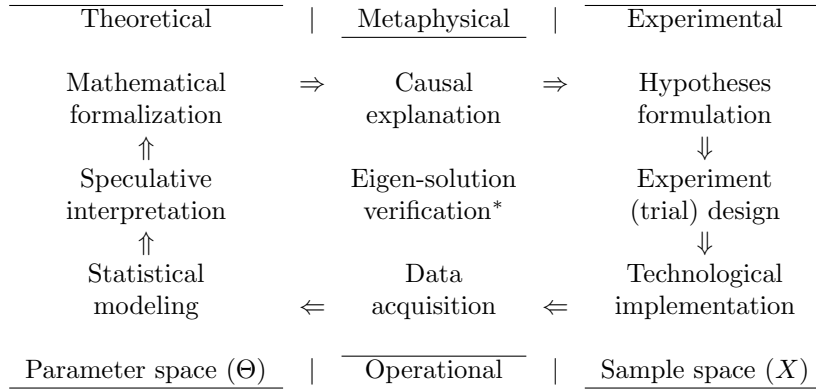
| Theoretical | | Metaphysical | | Experimental |
|---|---|---|---|---|
| Mathematical formalization | $\Rightarrow$ | Causal explanation | $\Rightarrow$ | Hypotheses formulation |
| $\Uparrow$ | | | | $\Downarrow$ |
| Speculative interpretation | | Eigen-solution verification$^*$ | | Experiment (trial) design |
| $\Uparrow$ | | | | $\Downarrow$ |
| Statistical modeling | $\Leftarrow$ | Data acquisition | $\Leftarrow$ | Technological implementation |
| Parameter space $(\Theta)$ | \| | Operational | \| | Sample space $(X)$ |